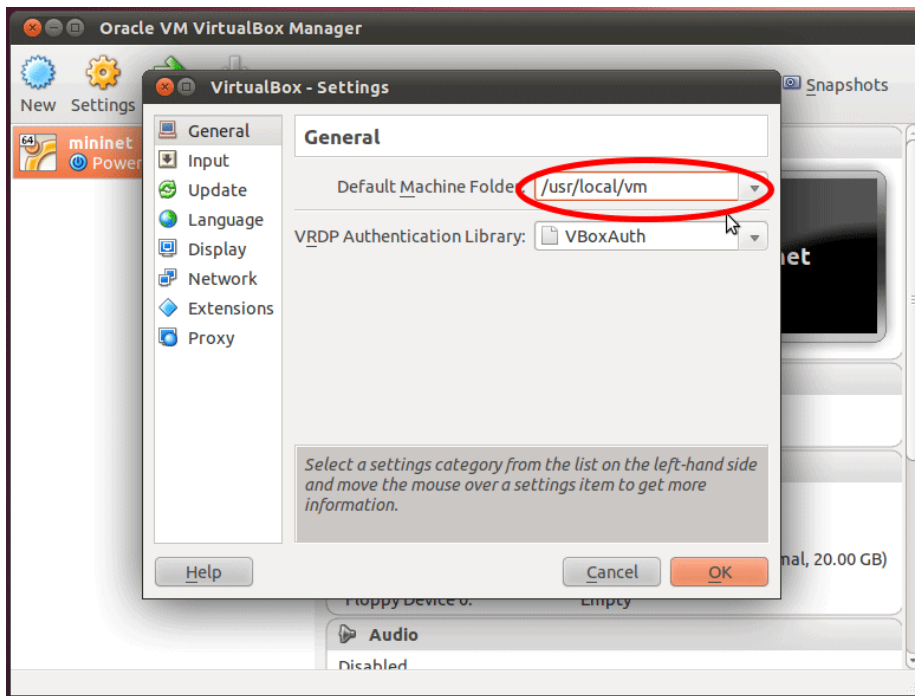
Oracle VM VirtualBox Manager

New Settings

Snapshots

64
mininet
Power

VirtualBox - Settings

General
Input
Update
Language
Display
Network
Extensions
Proxy

General

Default Machine Folder: /usr/local/vm

VRDP Authentication Library: VBoxAuth

net

Select a settings category from the list on the left-hand side and move the mouse over a settings item to get more information.

Help

Cancel

OK

mal, 20.00 GB)

Floppy Device 0: Empty

Audio

Disabled